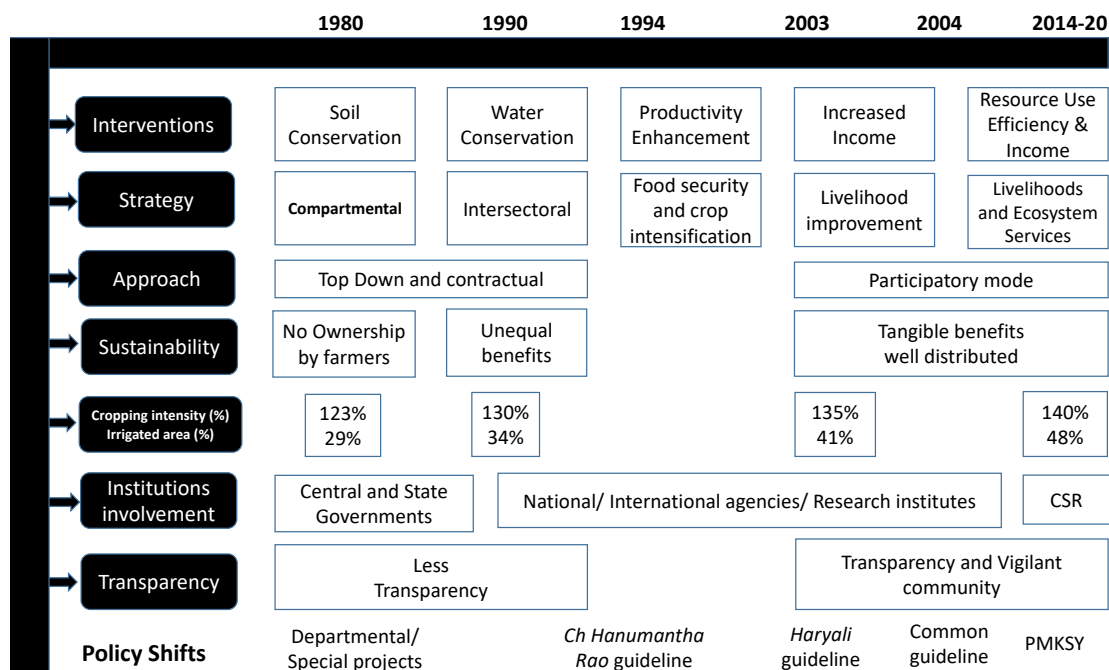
1980 1990 1994 2003 2004 2014-20

Interventions
Soil Conservation
Water Conservation
Productivity Enhancement
Increased Income
Resource Use Efficiency & Income

Strategy
Compartmental
Intersectoral
Food security and crop intensification
Livelihood improvement
Livelihoods and Ecosystem Services

Approach
Top Down and contractual
Participatory mode

Sustainability
No Ownership by farmers
Unequal benefits
Tangible benefits well distributed

Cropping intensity (%)
Irrigated area (%)
123%
29%
130%
34%
135%
41%
140%
48%

Institutions involvement
Central and State Governments
National/ International agencies/ Research institutes
CSR

Transparency
Less Transparency
Transparency and Vigilant community

Policy Shifts
Departmental/ Special projects
*Ch Hanumantha Rao* guideline
*Haryali* guideline
Common guideline
PMKSY